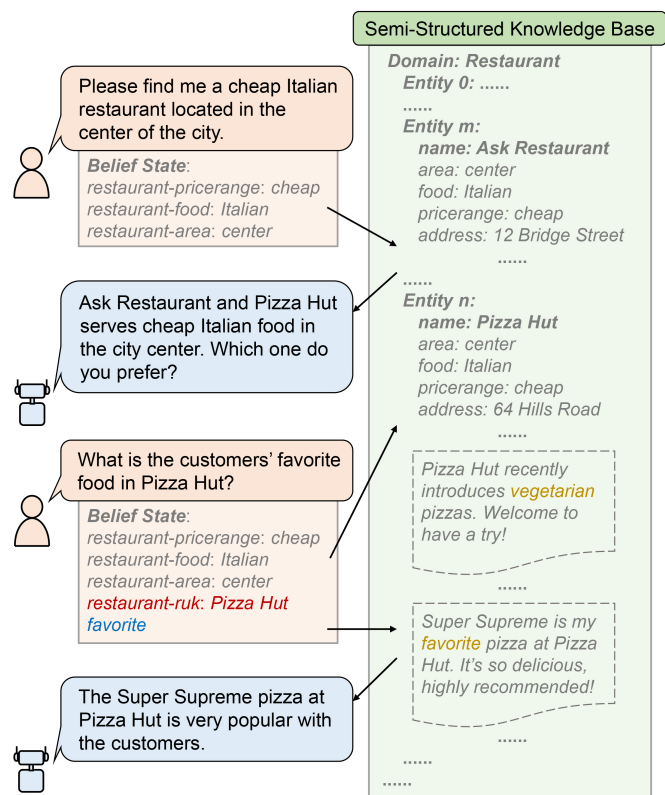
Please find me a cheap Italian restaurant located in the center of the city.

Belief State:
restaurant-pricerange: cheap
restaurant-food: Italian
restaurant-area: center

Ask Restaurant and Pizza Hut serves cheap Italian food in the city center. Which one do you prefer?

What is the customers' favorite food in Pizza Hut?

Belief State:
restaurant-pricerange: cheap
restaurant-food: Italian
restaurant-area: center
restaurant-ruk: Pizza Hut
favorite

The Super Supreme pizza at Pizza Hut is very popular with the customers.

Semi-Structured Knowledge Base

Domain: Restaurant
Entity 0: ......
......
Entity m:
name: Ask Restaurant
area: center
food: Italian
pricerange: cheap
address: 12 Bridge Street
......
......
Entity n:
name: Pizza Hut
area: center
food: Italian
pricerange: cheap
address: 64 Hills Road
......

Pizza Hut recently introduces vegetarian pizzas. Welcome to have a try!

......

Super Supreme is my favorite pizza at Pizza Hut. It's so delicious, highly recommended!

......
......